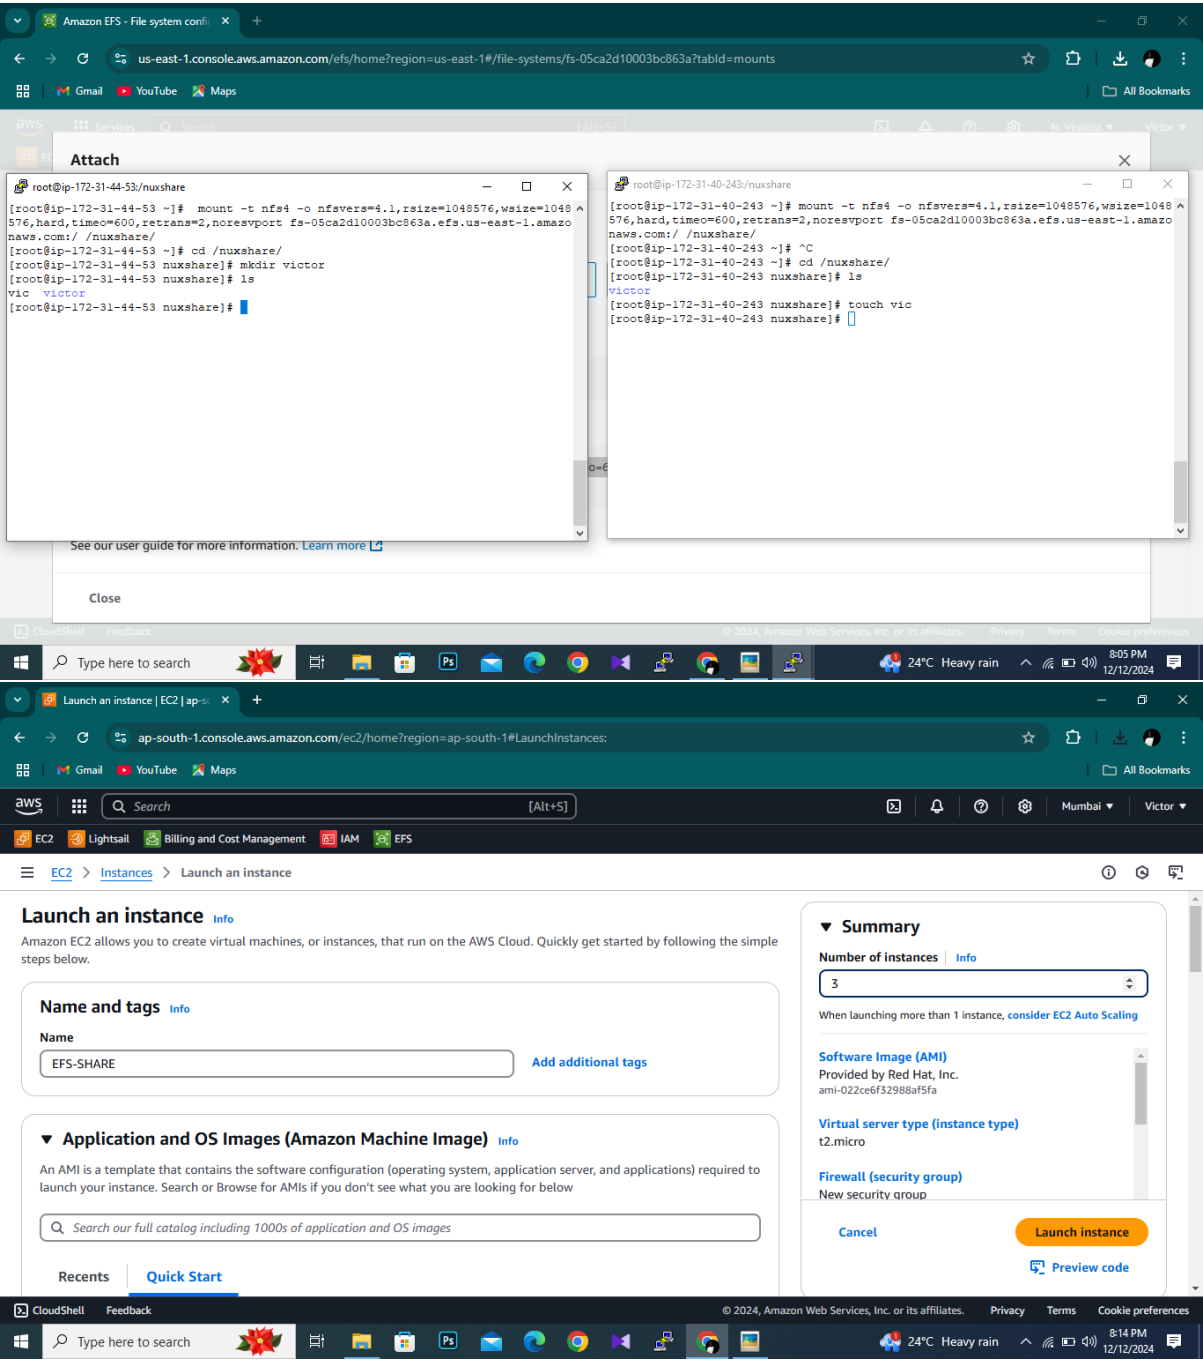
Amazon EFS - File system confi ×

us-east-1.console.aws.amazon.com/efs/home?region=us-east-1#/file-systems/fs-05ca2d10003bc863a?tabId=mounts

Gmail YouTube Maps All Bookmarks

Attach

root@ip-172-31-44-53:/nuxshare

[root@ip-172-31-44-53 ~]# mount -t nfs4 -o nfsvers=4.1,rsize=1048576,wsize=1048576,hard,timeo=600,retrans=2,noresvport fs-05ca2d10003bc863a.efs.us-east-1.amazonaws.com:/ /nuxshare/
[root@ip-172-31-44-53 ~]# cd /nuxshare/
[root@ip-172-31-44-53 nuxshare]# mkdir victor
[root@ip-172-31-44-53 nuxshare]# ls
vic victor
[root@ip-172-31-44-53 nuxshare]#

root@ip-172-31-40-243:/nuxshare

[root@ip-172-31-40-243 ~]# mount -t nfs4 -o nfsvers=4.1,rsize=1048576,wsize=1048576,hard,timeo=600,retrans=2,noresvport fs-05ca2d10003bc863a.efs.us-east-1.amazonaws.com:/ /nuxshare/
[root@ip-172-31-40-243 ~]# ^C
[root@ip-172-31-40-243 ~]# cd /nuxshare/
[root@ip-172-31-40-243 nuxshare]# ls
victor
[root@ip-172-31-40-243 nuxshare]# touch vic
[root@ip-172-31-40-243 nuxshare]#

See our user guide for more information. Learn more

Close

Type here to search

24°C Heavy rain 8:05 PM 12/12/2024

Launch an instance | EC2 | ap-s ×

ap-south-1.console.aws.amazon.com/ec2/home?region=ap-south-1#LaunchInstances:

Gmail YouTube Maps All Bookmarks

aws Search [Alt+S] Mumbai ▾ Victor ▾

EC2 Lightsail Billing and Cost Management IAM EFS

EC2 > Instances > Launch an instance

Launch an instance Info

Amazon EC2 allows you to create virtual machines, or instances, that run on the AWS Cloud. Quickly get started by following the simple steps below.

Name and tags Info

Name

EFS-SHARE

Add additional tags

Application and OS Images (Amazon Machine Image) Info

An AMI is a template that contains the software configuration (operating system, application server, and applications) required to launch your instance. Search or Browse for AMIs if you don't see what you are looking for below

Search our full catalog including 1000s of application and OS images

Recents Quick Start

Summary

Number of instances Info

3

When launching more than 1 instance, consider EC2 Auto Scaling

Software Image (AMI)
Provided by Red Hat, Inc.
ami-022ce6f32988af5fa

Virtual server type (instance type)
t2.micro

Firewall (security group)
New security group

Cancel Launch instance

Preview code

CloudShell Feedback © 2024, Amazon Web Services, Inc. or its affiliates. Privacy Terms Cookie preferences

Type here to search

24°C Heavy rain 8:14 PM 12/12/2024